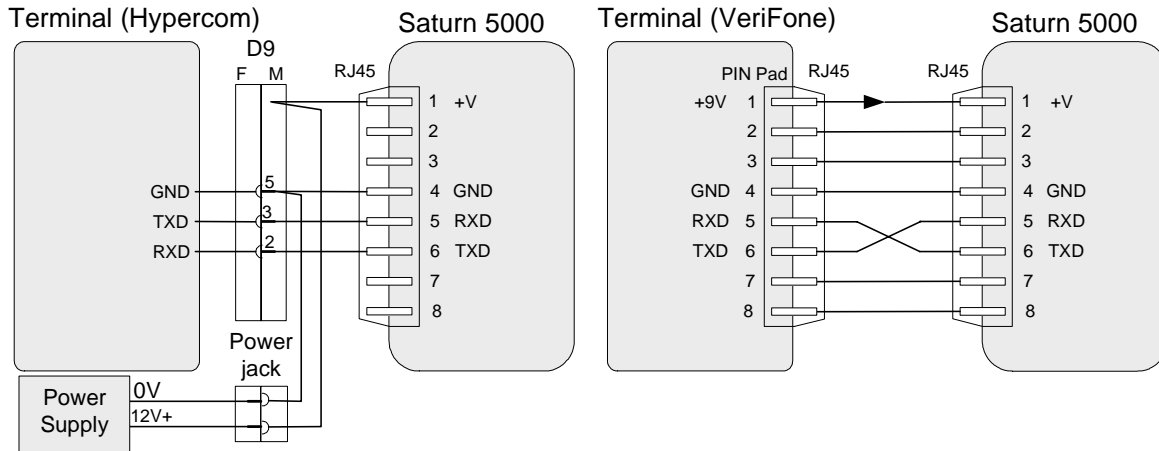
Terminal (Hypercom)

D9

F M

RJ45

Saturn 5000

1 +V
2
3
4 GND
5 RXD
6 TXD
7
8

GND
TXD
RXD

5
3
2

Power jack

Power Supply

0V
12V+

Terminal (VeriFone)

PIN Pad

RJ45

RJ45

Saturn 5000

+9V 1
2
3
GND 4
RXD 5
TXD 6
7
8

1 +V
2
3
4 GND
5 RXD
6 TXD
7
8